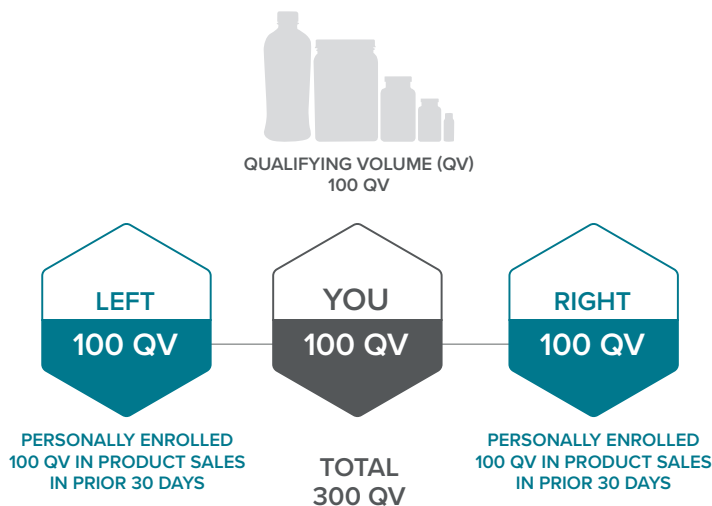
QUALIFYING VOLUME (QV)
100 QV

LEFT
100 QV

YOU
100 QV

RIGHT
100 QV

PERSONALLY ENROLLED
100 QV IN PRODUCT SALES
IN PRIOR 30 DAYS

TOTAL
300 QV

PERSONALLY ENROLLED
100 QV IN PRODUCT SALES
IN PRIOR 30 DAYS